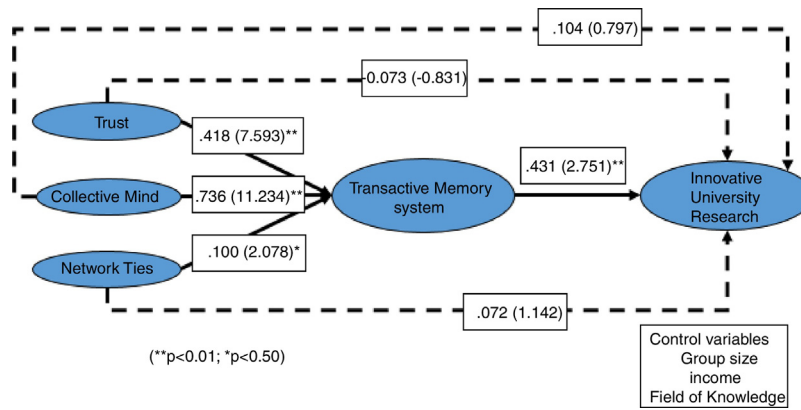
.104 (0.797)

-0.073 (-0.831)

Trust

.418 (7.593)**

.431 (2.751)**

Collective Mind

.736 (11.234)**

Transactive Memory system

Innovative University Research

.100 (2.078)*

Network Ties

.072 (1.142)

(**p<0.01; *p<0.50)

Control variables
Group size
income
Field of Knowledge